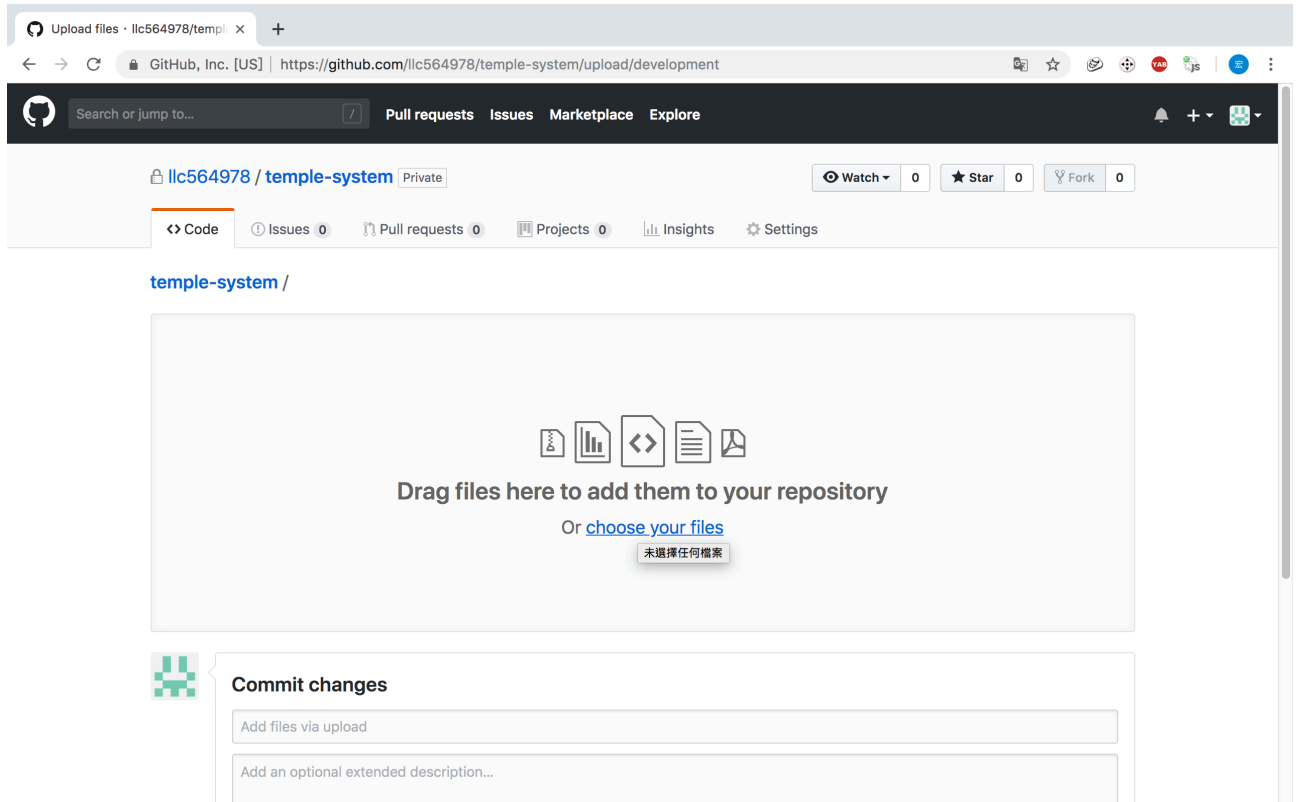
Upload files · llc564978/templ ×
+

GitHub, Inc. [US] | https://github.com/llc564978/temple-system/upload/development

Search or jump to...
/
Pull requests Issues Marketplace Explore

llc564978 / temple-system Private

Watch ▾ 0
Star 0
Fork 0

<> Code
Issues 0
Pull requests 0
Projects 0
Insights
Settings

temple-system /

Drag files here to add them to your repository

Or choose your files

未選擇任何檔案

Commit changes

Add files via upload

Add an optional extended description...